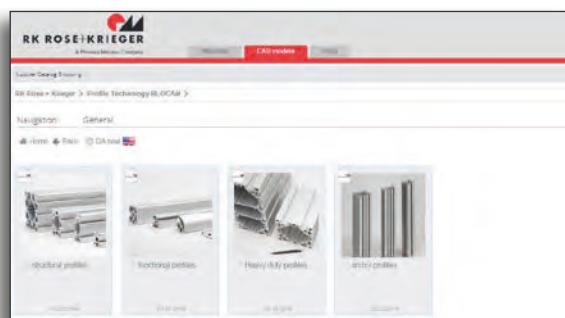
RK ROSE+KRIEGER

A Phoenix Mecano Company

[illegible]

CAD models

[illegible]

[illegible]

RK Rose+Krieger > Profile Technology BLOCAN >

Navigation: General

Home Back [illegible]

structural profiles

functional profiles

Heavy duty profiles

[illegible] profiles

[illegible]

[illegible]

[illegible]

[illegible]